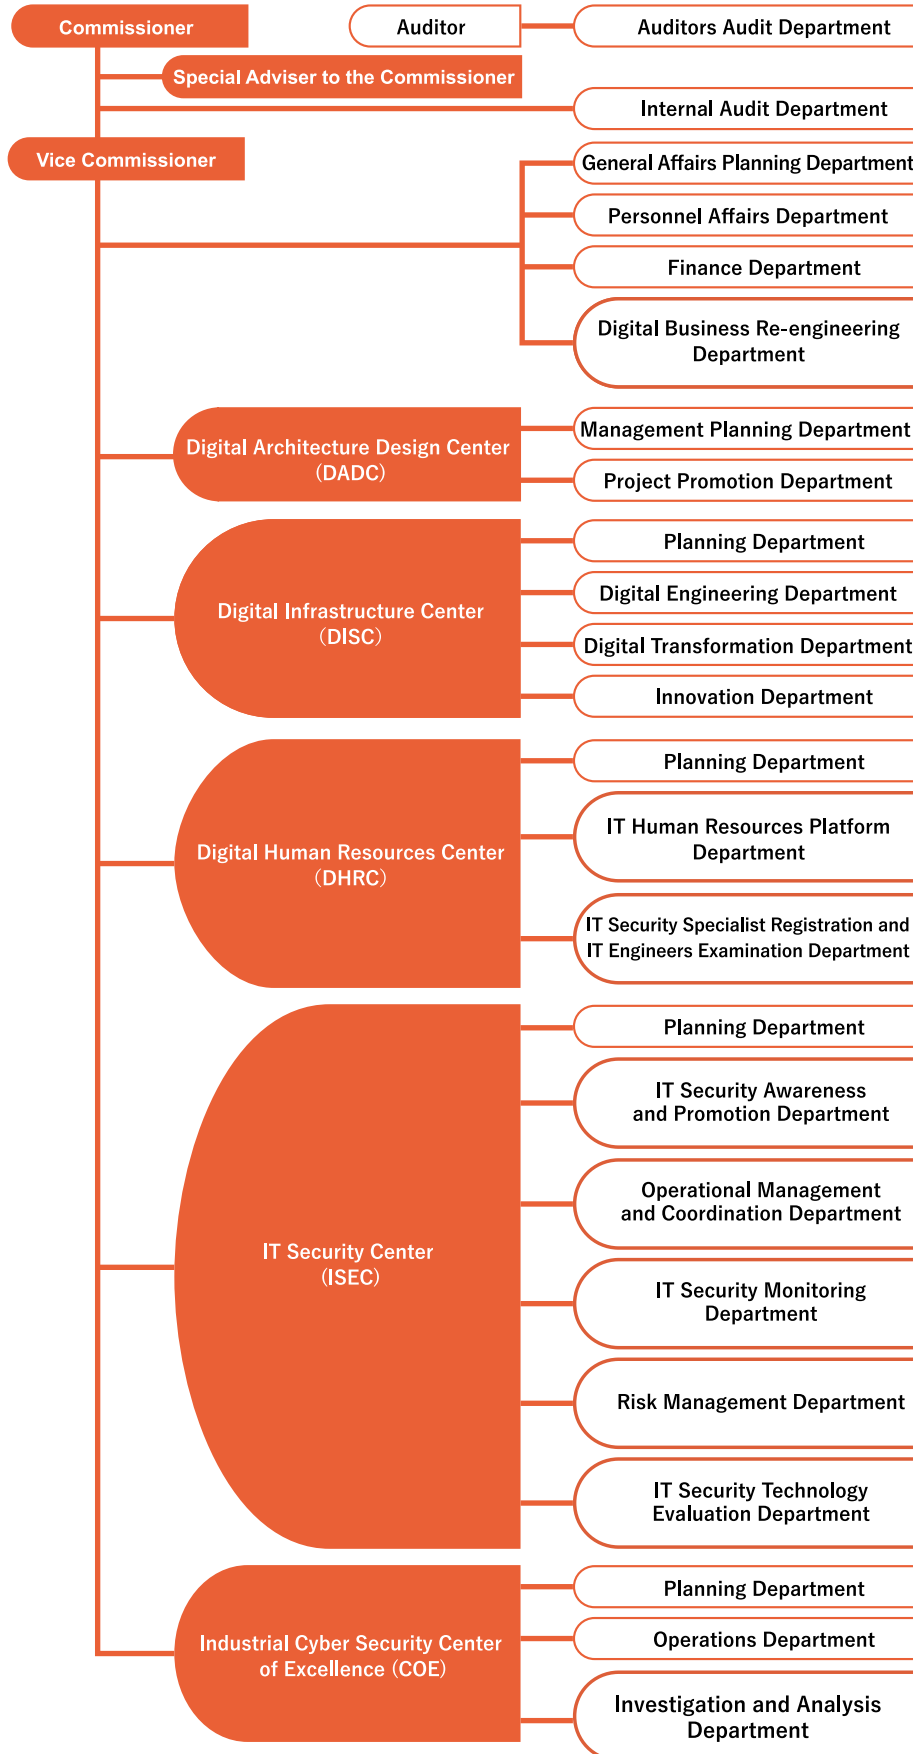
Commissioner

Auditor

Auditors Audit Department

Special Adviser to the Commissioner

Internal Audit Department

Vice Commissioner

General Affairs Planning Department

Personnel Affairs Department

Finance Department

Digital Business Re-engineering Department

Digital Architecture Design Center (DADC)

Management Planning Department

Project Promotion Department

Digital Infrastructure Center (DISC)

Planning Department

Digital Engineering Department

Digital Transformation Department

Innovation Department

Digital Human Resources Center (DHRC)

Planning Department

IT Human Resources Platform Department

IT Security Specialist Registration and IT Engineers Examination Department

IT Security Center (ISEC)

Planning Department

IT Security Awareness and Promotion Department

Operational Management and Coordination Department

IT Security Monitoring Department

Risk Management Department

IT Security Technology Evaluation Department

Industrial Cyber Security Center of Excellence (COE)

Planning Department

Operations Department

Investigation and Analysis Department